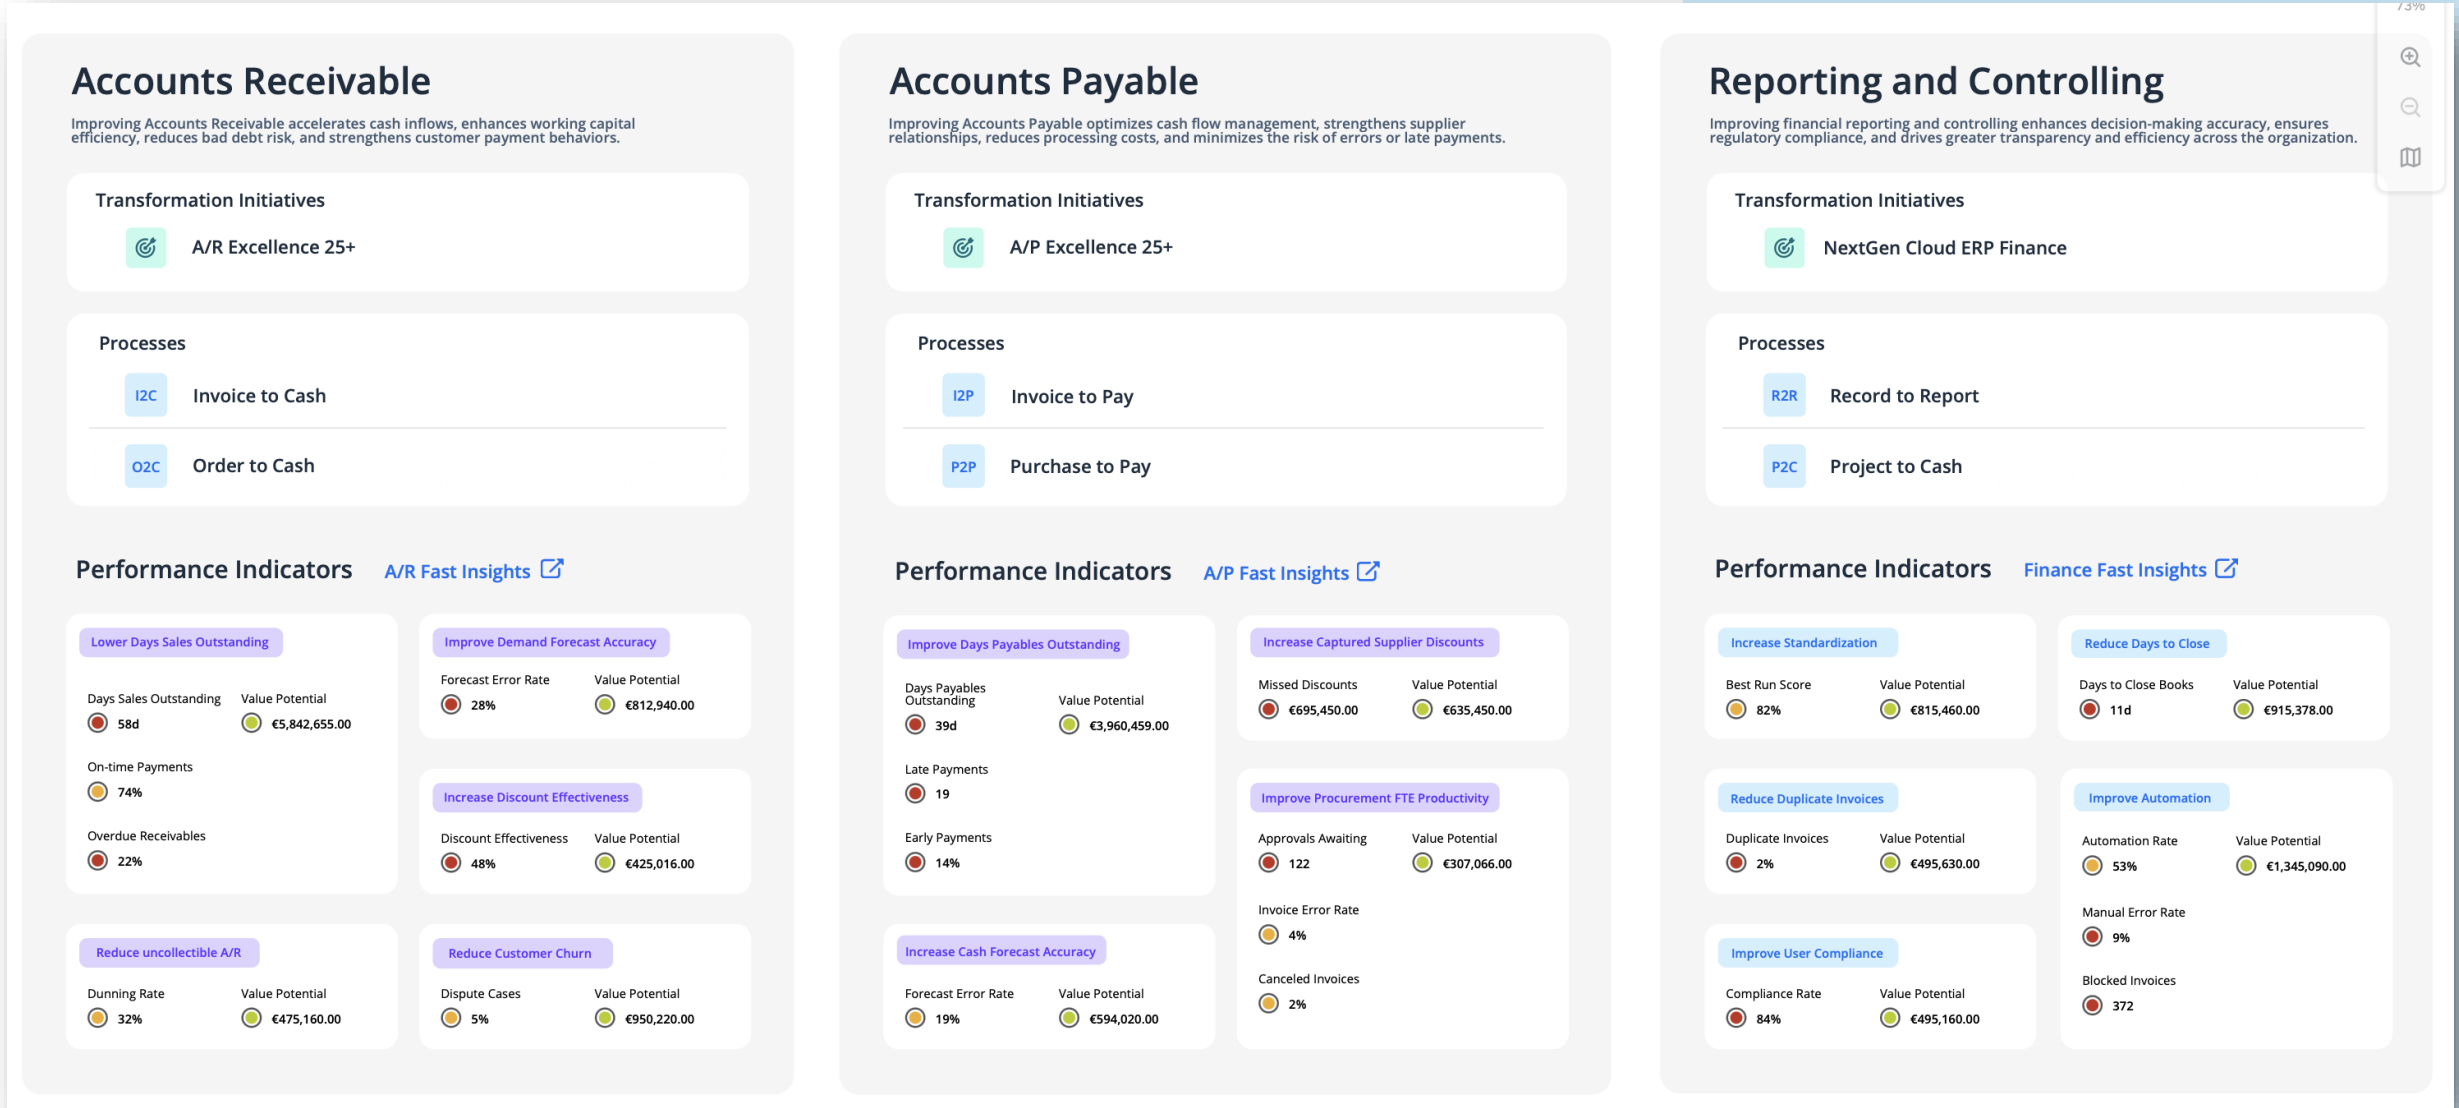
73%

Accounts Receivable

Improving Accounts Receivable accelerates cash inflows, enhances working capital efficiency, reduces bad debt risk, and strengthens customer payment behaviors.

Transformation Initiatives

A/R Excellence 25+

Processes

I2C Invoice to Cash

O2C Order to Cash

Performance Indicators A/R Fast Insights

Lower Days Sales Outstanding

Days Sales Outstanding 58d
Value Potential €5,842,655.00
On-time Payments 74%
Overdue Receivables 22%

Improve Demand Forecast Accuracy

Forecast Error Rate 28%
Value Potential €812,940.00

Increase Discount Effectiveness

Discount Effectiveness 48%
Value Potential €425,016.00

Reduce uncollectible A/R

Dunning Rate 32%
Value Potential €475,160.00

Reduce Customer Churn

Dispute Cases 5%
Value Potential €950,220.00

Accounts Payable

Improving Accounts Payable optimizes cash flow management, strengthens supplier relationships, reduces processing costs, and minimizes the risk of errors or late payments.

Transformation Initiatives

A/P Excellence 25+

Processes

I2P Invoice to Pay

P2P Purchase to Pay

Performance Indicators A/P Fast Insights

Improve Days Payables Outstanding

Days Payables Outstanding 39d
Value Potential €3,960,459.00
Late Payments 19
Early Payments 14%

Increase Captured Supplier Discounts

Missed Discounts €695,450.00
Value Potential €635,450.00

Improve Procurement FTE Productivity

Approvals Awaiting 122
Value Potential €307,066.00
Invoice Error Rate 4%
Canceled Invoices 2%

Increase Cash Forecast Accuracy

Forecast Error Rate 19%
Value Potential €594,020.00

Reporting and Controlling

Improving financial reporting and controlling enhances decision-making accuracy, ensures regulatory compliance, and drives greater transparency and efficiency across the organization.

Transformation Initiatives

NextGen Cloud ERP Finance

Processes

R2R Record to Report

P2C Project to Cash

Performance Indicators Finance Fast Insights

Increase Standardization

Best Run Score 82%
Value Potential €815,460.00

Reduce Days to Close

Days to Close Books 11d
Value Potential €915,378.00

Reduce Duplicate Invoices

Duplicate Invoices 2%
Value Potential €495,630.00

Improve Automation

Automation Rate 53%
Value Potential €1,345,090.00
Manual Error Rate 9%
Blocked Invoices 372

Improve User Compliance

Compliance Rate 84%
Value Potential €495,160.00